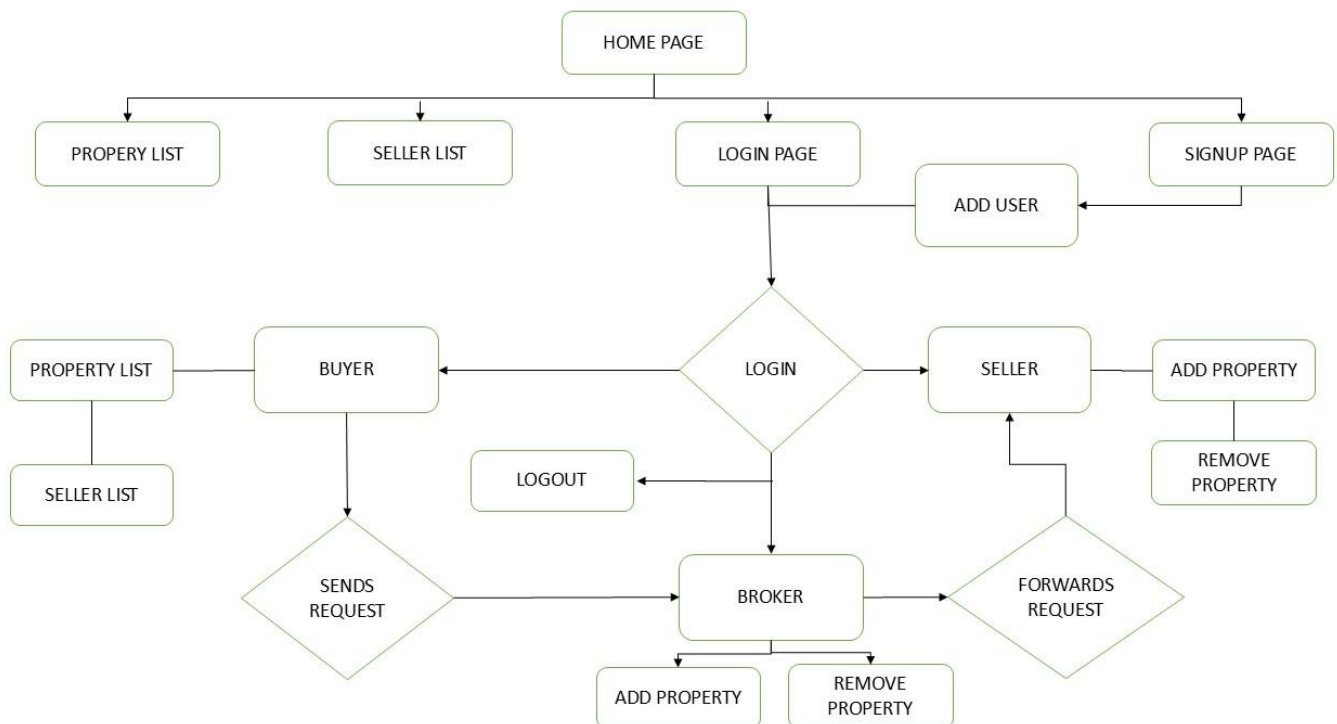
HOME PAGE

PROPERY LIST

SELLER LIST

LOGIN PAGE

SIGNUP PAGE

ADD USER

PROPERTY LIST

BUYER

LOGIN

SELLER

ADD PROPERTY

SELLER LIST

LOGOUT

REMOVE PROPERTY

SENDS REQUEST

BROKER

FORWARDS REQUEST

ADD PROPERTY

REMOVE PROPERTY